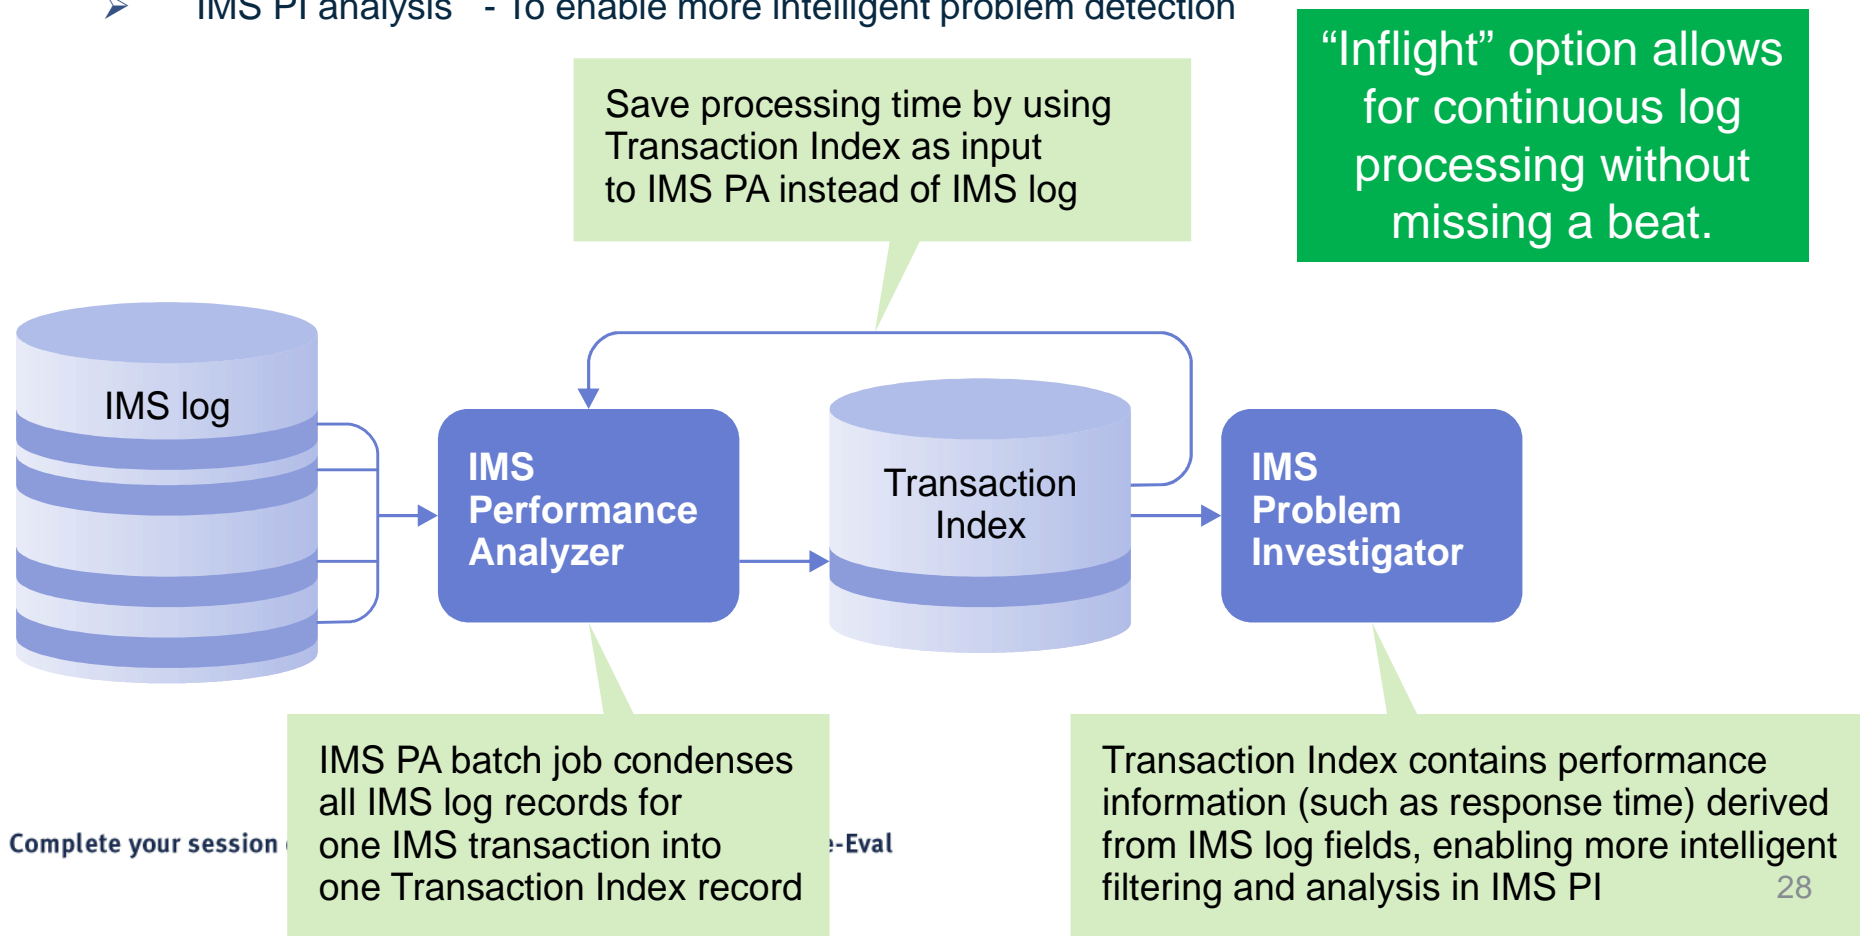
➢ IMS PI analysis - To enable more intelligent problem detection

Save processing time by using Transaction Index as input to IMS PA instead of IMS log

“Inflight” option allows for continuous log processing without missing a beat.

IMS log

IMS Performance Analyzer

Transaction Index

IMS Problem Investigator

IMS PA batch job condenses all IMS log records for one IMS transaction into one Transaction Index record

Complete your session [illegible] -Eval

Transaction Index contains performance information (such as response time) derived from IMS log fields, enabling more intelligent filtering and analysis in IMS PI

28